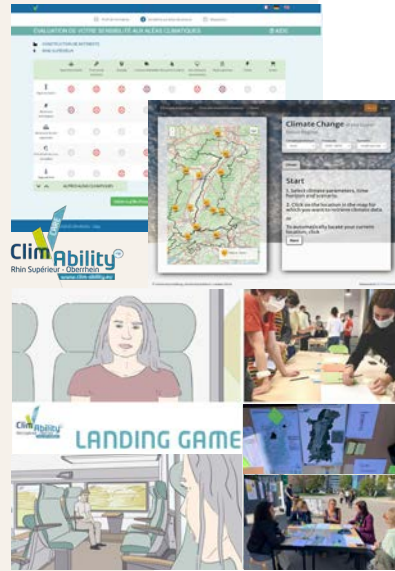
ÉVALUATION DE VOTRE SENSIBILITÉ AUX ALÉAS CLIMATIQUES

Climate Change

Start

1. Select climate parameters, time horizon and scenario.

2. Click on the location in the map for which you want to retrieve climate data.

To automatically locate your current location, click

Next

ClimAbility
Rhin Supérieur - Oberrhein
www.clim-ability.eu

ClimAbility

LANDING GAME